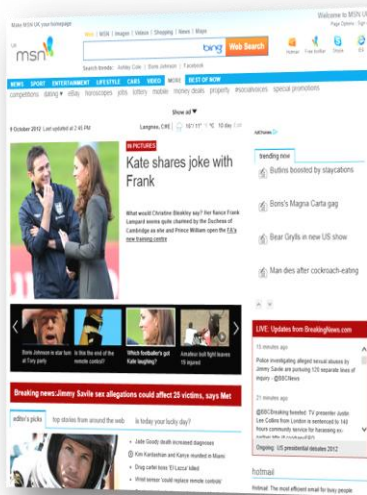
Make MSN UK your homepage

Welcome to MSN UK
Page Options

UK msn

Web | MSN | Images | Videos | Shopping | News | Maps

bing Web Search

Trends: Ashley Cole | Boris Johnson | Facebook

Hotmail | Free Hotmail | Skype | Messenger

NEWS SPORT ENTERTAINMENT LIFESTYLE CARS VIDEO MORE BEST OF NOW

competitions dating eBay horoscopes jobs lottery mobile money deals property socialvoices special promotions

Show all

9 October 2012 Last updated at 2:45 PM

Langnoe, CHE 16°/11° °C 10 day

Ad Feedback

IN PICTURES

Kate shares joke with Frank

What would Christine Bleakley say? Her fiance Frank Lampard seems quite charmed by the Duchess of Cambridge as she and Prince William open the FA's new training centre

trending now

Butlins boosted by staycations

Bono's Magna Carta gag

Bear Grylls in new US show

Man dies after cockroach-eating

Boris Johnson is star turn at Tory party

Is this the end of the remote control?

Which footballer's got Kate laughing?

Amateur bull fight leaves 15 injured

LIVE: Updates from BreakingNews.com

15 minutes ago

Police investigating alleged sexual abuses by Jimmy Savile are pursuing 120 separate lines of inquiry - @BBCNews

35 minutes ago

@BBCBreaking tweeted: TV presenter Justin Lee Collins from London is sentenced to 140 hours community service for harassing ex-

Ongoing: US presidential debates 2012

Breaking news: Jimmy Savile sex allegations could affect 25 victims, says Met

editor's picks | top stories from around the web | is today your lucky day?

Jade Goody death increased diagnoses

Kim Kardashian and Kanye reunited in Miami

Drug cartel boss 'El Lazca' killed

Wrist sensor 'could replace remote controls'

hotmail

Hotmail: The most efficient email for busy people